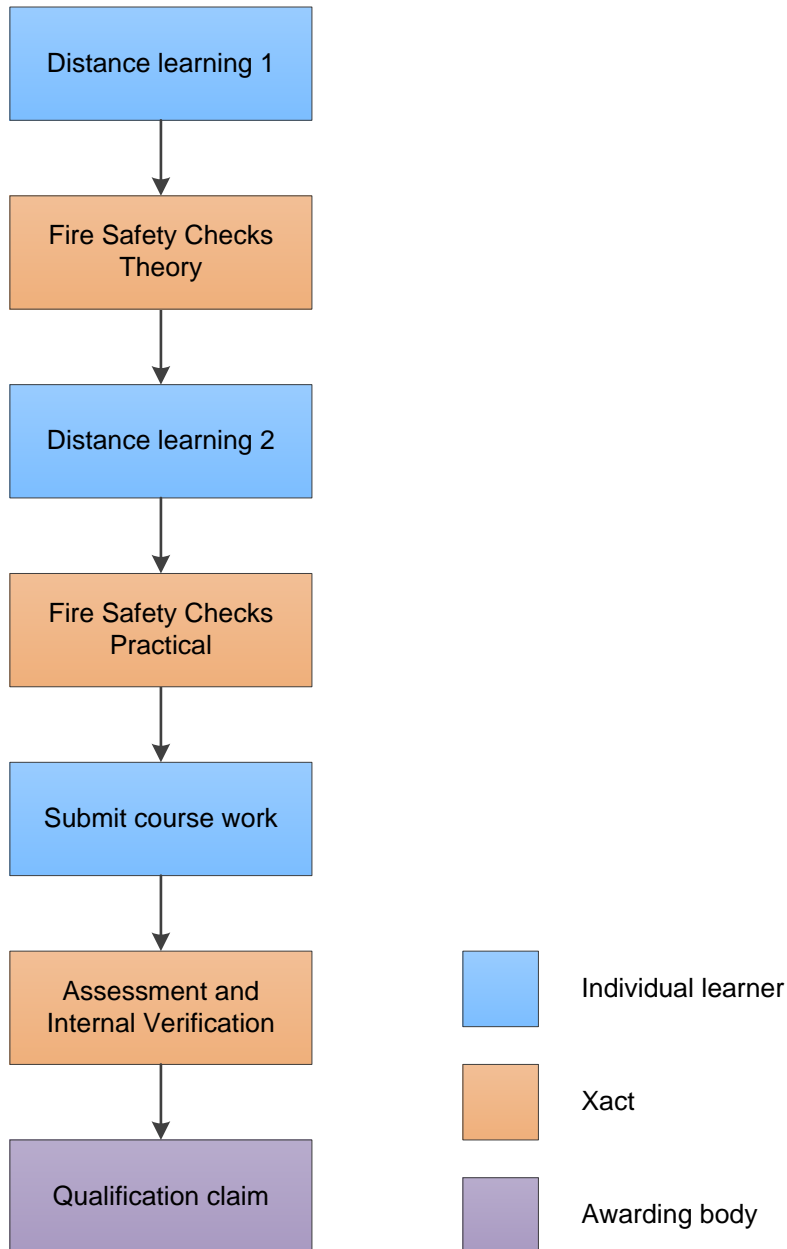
Distance learning 1

Fire Safety Checks Theory

Distance learning 2

Fire Safety Checks Practical

Submit course work

Assessment and Internal Verification

Qualification claim

Individual learner

Xact

Awarding body